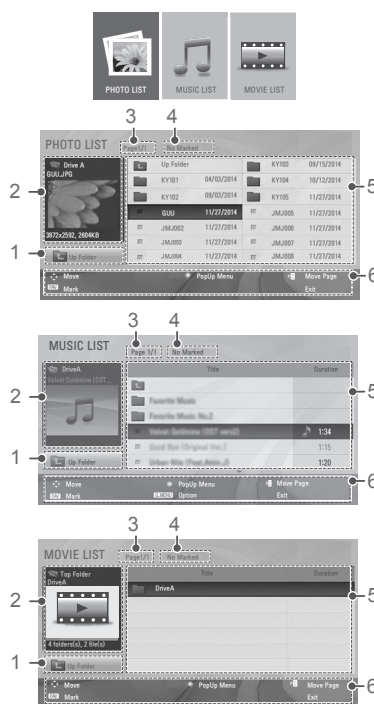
PHOTO LIST MUSIC LIST MOVIE LIST

PHOTO LIST
3 Page1/1
4 No Marked
2 Drive A GUU.JPG
3872x2592, 2604KB
1 Up Folder

| | | | |
|---|---|---|---|
| Up Folder | | KY103 | 09/15/2014 |
| KY101 | 04/03/2014 | KY104 | 10/12/2014 |
| KY102 | 09/03/2014 | KY105 | 11/27/2014 |
| GUU | 11/27/2014 | JMJ005 | 11/27/2014 |
| JMJ001 | 11/27/2014 | JMJ006 | 11/27/2014 |
| JMJ002 | 11/27/2014 | JMJ007 | 11/27/2014 |
| JMJ004 | 11/27/2014 | JMJ008 | 11/27/2014 |

5
Move PopUp Menu Move Page
Mark Exit
6

MUSIC LIST
3 Page 1/1
4 No Marked
2 DriveA Velvet Goldmine (OST...
1 Up Folder

| Title | Duration |
|---|---|
| | |
| Favorite Music | |
| Favorite Music No.2 | |
| Velvet Goldmine (OST ver.2) | 1:34 |
| Good Bye (Original Ver.) | 1:15 |
| Urban Nite (Feat Amin J) | 1:20 |

5
Move PopUp Menu Move Page
Mark Option Exit
6

MOVIE LIST
3 Page1/1
4 No Marked
2 Top Folder DriveA
4 folder(s), 2 file(s)
1 Up Folder

| Title | Duration |
|---|---|
| DriveA | |

5
Move PopUp Menu Move Page
Mark Exit
6